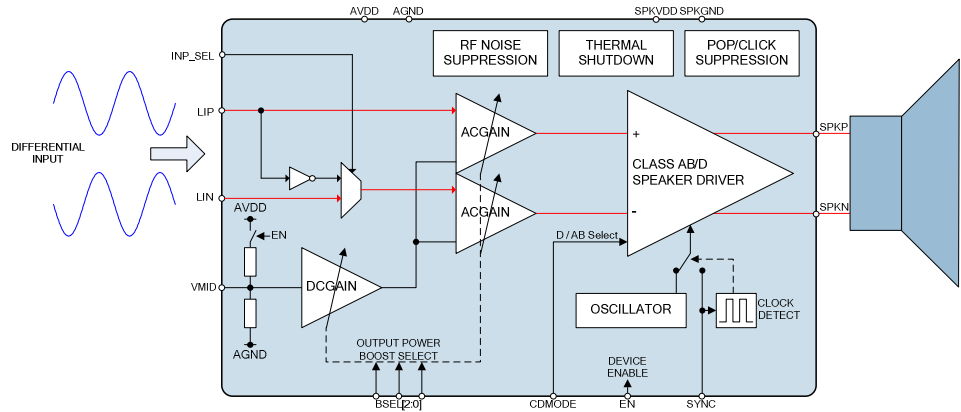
AVDD AGND SPKVDD SPKGND

INP_SEL

RF NOISE SUPPRESSION

THERMAL SHUTDOWN

POP/CLICK SUPPRESSION

DIFFERENTIAL INPUT

LIP

LIN

ACGAIN

ACGAIN

+

-

CLASS AB/D SPEAKER DRIVER

SPKP

SPKN

AVDD

EN

VMID

AGND

DCGAIN

D / AB Select

OSCILLATOR

CLOCK DETECT

OUTPUT POWER BOOST SELECT

DEVICE ENABLE

BSEL[2:0]

CDMODE

EN

SYNC